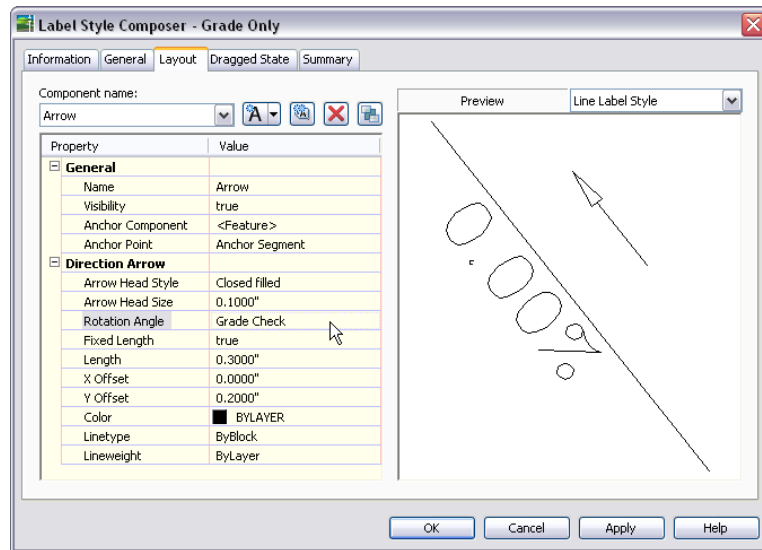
Label Style Composer - Grade Only

Information | General | Layout | Dragged State | Summary

Component name:
Arrow

| Property | Value |
|---|---|
| **General** | |
| Name | Arrow |
| Visibility | true |
| Anchor Component | <Feature> |
| Anchor Point | Anchor Segment |
| **Direction Arrow** | |
| Arrow Head Style | Closed filled |
| Arrow Head Size | 0.1000" |
| Rotation Angle | Grade Check |
| Fixed Length | true |
| Length | 0.3000" |
| X Offset | 0.0000" |
| Y Offset | 0.2000" |
| Color | BYLAYER |
| Linetype | ByBlock |
| Lineweight | ByLayer |

Preview | Line Label Style

OK | Cancel | Apply | Help